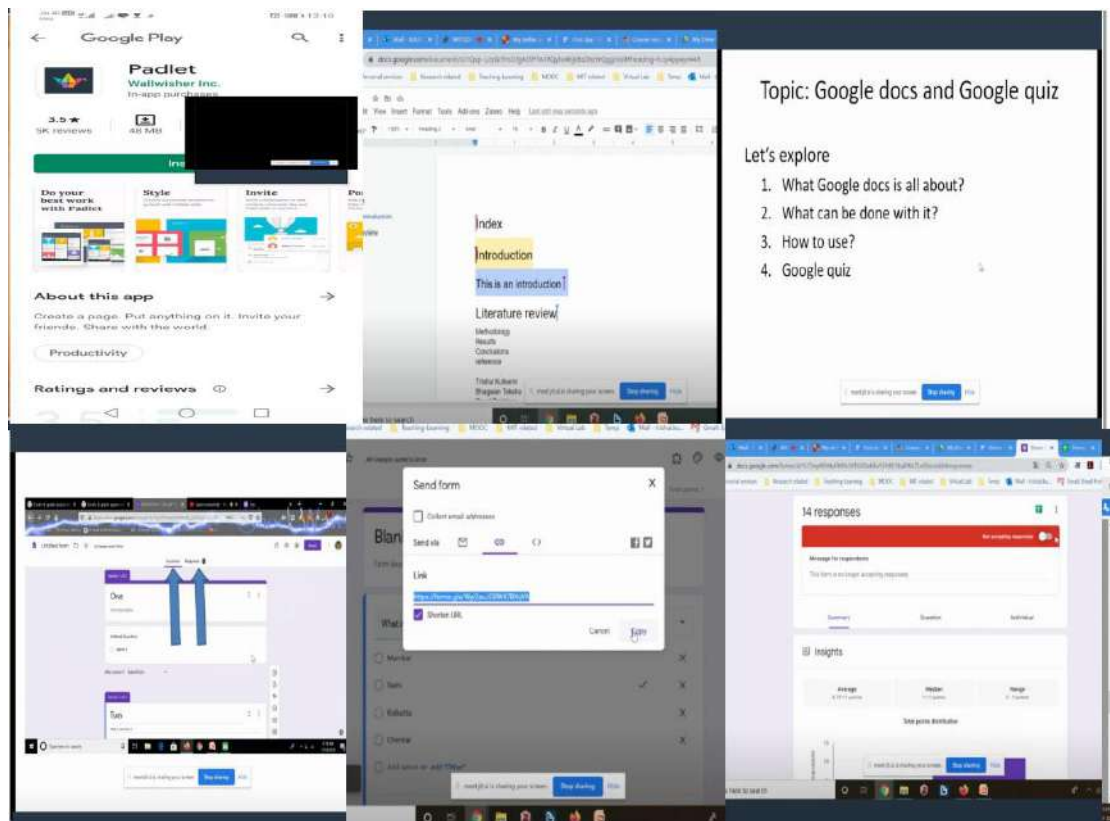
Google Play

Padlet
Wallwisher Inc.
In-app purchases

3.5 ★
5K reviews

48 MB

Ins

Do your best work with Padlet

Style

Invite

About this app

Create a page. Put anything on it. Invite your friends. Share with the world.

Productivity

Ratings and reviews

File View Insert Format Tools Add-ons Zones Help

Index

Introduction

This is an introduction

Literature review

Methodology
Results
Conclusions
reference

Stop sharing

Hide

Topic: Google docs and Google quiz

Let's explore

1. What Google docs is all about?
2. What can be done with it?
3. How to use?
4. Google quiz

Stop sharing

Hide

One

Two

Stop sharing

Hide

Send form

Collect email addresses

Send via

Link

Shorten URL

Cancel

Copy

Blan

Mumbai

Delhi

Kolkatta

Chennai

Stop sharing

Hide

14 responses

Not accepting responses

Message for respondents

This form is no longer accepting responses

Summary

Question

Individual

Insights

Average

Median

Range

Total points distribution

Stop sharing

Hide